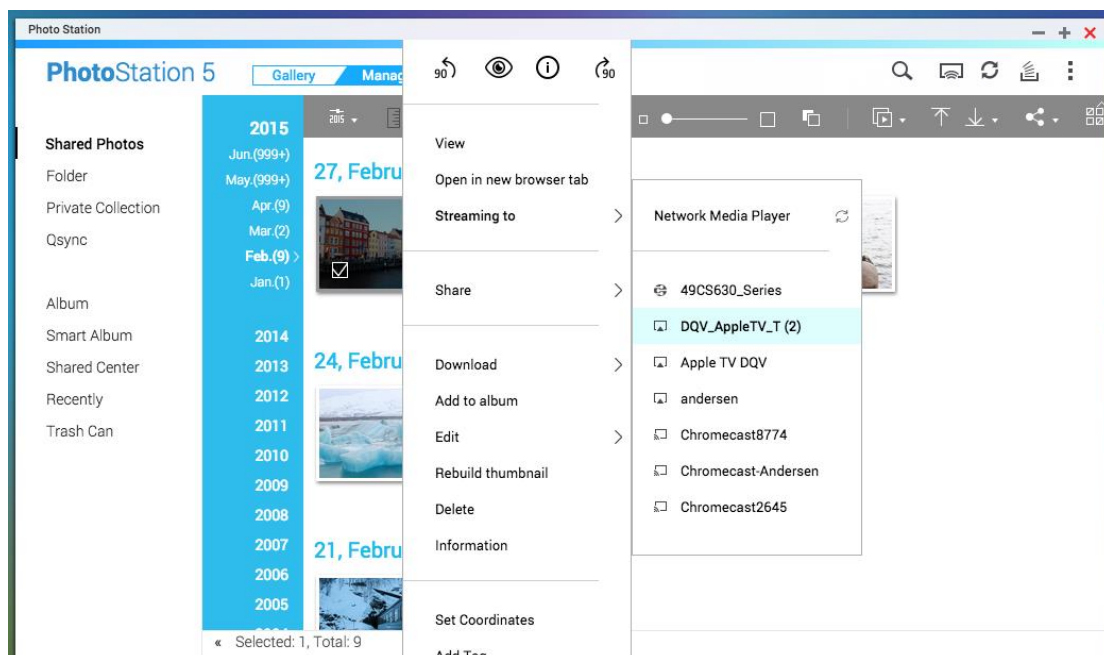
Photo Station

PhotoStation 5

Gallery

Manag

90

90

Shared Photos

Folder

Private Collection

Qsync

Album

Smart Album

Shared Center

Recently

Trash Can

2015

Jun.(999+)

May.(999+)

Apr.(9)

Mar.(2)

Feb.(9)

Jan.(1)

2014

2013

2012

2011

2010

2009

2008

2007

2006

2005

27, Febru

24, Febru

21, Febru

View

Open in new browser tab

Streaming to

Share

Download

Add to album

Edit

Rebuild thumbnail

Delete

Information

Set Coordinates

Add Tag

Network Media Player

49CS630_Series

DQV_AppleTV_T (2)

Apple TV DQV

andersen

Chromecast8774

Chromecast-Andersen

Chromecast2645

« Selected: 1, Total: 9